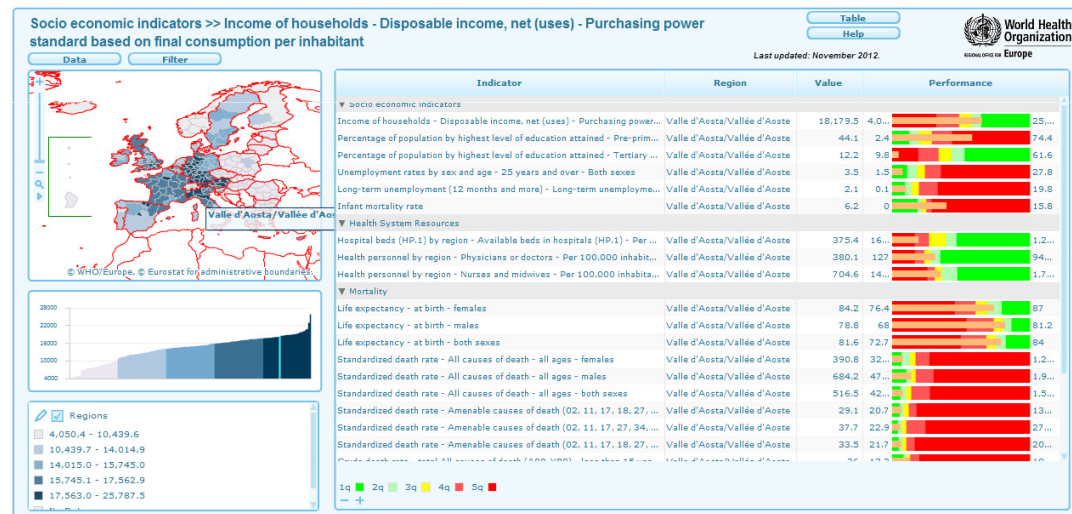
Socio economic indicators >> Income of households - Disposable income, net (uses) - Purchasing power standard based on final consumption per inhabitant

Table
Help

World Health Organization
REGIONAL OFFICE FOR Europe

Last updated: November 2012.

Data
Filter

Valle d'Aosta/Vallée d'Aos

© WHO/Europe, © Eurostat for administrative boundaries.

28000
24000
20000
16000
12000
8000
4000

Regions
4,050.4 - 10,439.6
10,439.7 - 14,014.9
14,015.0 - 15,745.0
15,745.1 - 17,562.9
17,563.0 - 25,787.5

| Indicator | Region | Value | Performance |
|---|---|---|---|
| ▼ Socio economic indicators | | | |
| Income of households - Disposable income, net (uses) - Purchasing power... | Valle d'Aosta/Vallée d'Aoste | 18,179.5 | 4,0... 25,... |
| Percentage of population by highest level of education attained - Pre-prim... | Valle d'Aosta/Vallée d'Aoste | 44.1 | 2.4 74.4 |
| Percentage of population by highest level of education attained - Tertiary ... | Valle d'Aosta/Vallée d'Aoste | 12.2 | 9.8 61.6 |
| Unemployment rates by sex and age - 25 years and over - Both sexes | Valle d'Aosta/Vallée d'Aoste | 3.5 | 1.5 27.8 |
| Long-term unemployment (12 months and more) - Long-term unemployme... | Valle d'Aosta/Vallée d'Aoste | 2.1 | 0.1 19.8 |
| Infant mortality rate | Valle d'Aosta/Vallée d'Aoste | 6.2 | 0 15.8 |
| ▼ Health System Resources | | | |
| Hospital beds (HP.1) by region - Available beds in hospitals (HP.1) - Per ... | Valle d'Aosta/Vallée d'Aoste | 375.4 | 16... 1,2... |
| Health personnel by region - Physicians or doctors - Per 100,000 inhabit... | Valle d'Aosta/Vallée d'Aoste | 380.1 | 127 94... |
| Health personnel by region - Nurses and midwives - Per 100,000 inhabita... | Valle d'Aosta/Vallée d'Aoste | 704.6 | 14... 1,7... |
| ▼ Mortality | | | |
| Life expectancy - at birth - females | Valle d'Aosta/Vallée d'Aoste | 84.2 | 76.4 87 |
| Life expectancy - at birth - males | Valle d'Aosta/Vallée d'Aoste | 78.8 | 68 81.2 |
| Life expectancy - at birth - both sexes | Valle d'Aosta/Vallée d'Aoste | 81.6 | 72.7 84 |
| Standardized death rate - All causes of death - all ages - females | Valle d'Aosta/Vallée d'Aoste | 390.8 | 32... 1,2... |
| Standardized death rate - All causes of death - all ages - males | Valle d'Aosta/Vallée d'Aoste | 684.2 | 47... 1,9... |
| Standardized death rate - All causes of death - all ages - both sexes | Valle d'Aosta/Vallée d'Aoste | 516.5 | 42... 1,5... |
| Standardized death rate - Amenable causes of death (02, 11, 17, 18, 27, ... | Valle d'Aosta/Vallée d'Aoste | 29.1 | 20.7 13... |
| Standardized death rate - Amenable causes of death (02, 11, 17, 27, 34, ... | Valle d'Aosta/Vallée d'Aoste | 37.7 | 22.9 27... |
| Standardized death rate - Amenable causes of death (02, 11, 17, 18, 27, ... | Valle d'Aosta/Vallée d'Aoste | 33.5 | 21.7 20... |

1q 2q 3q 4q 5q